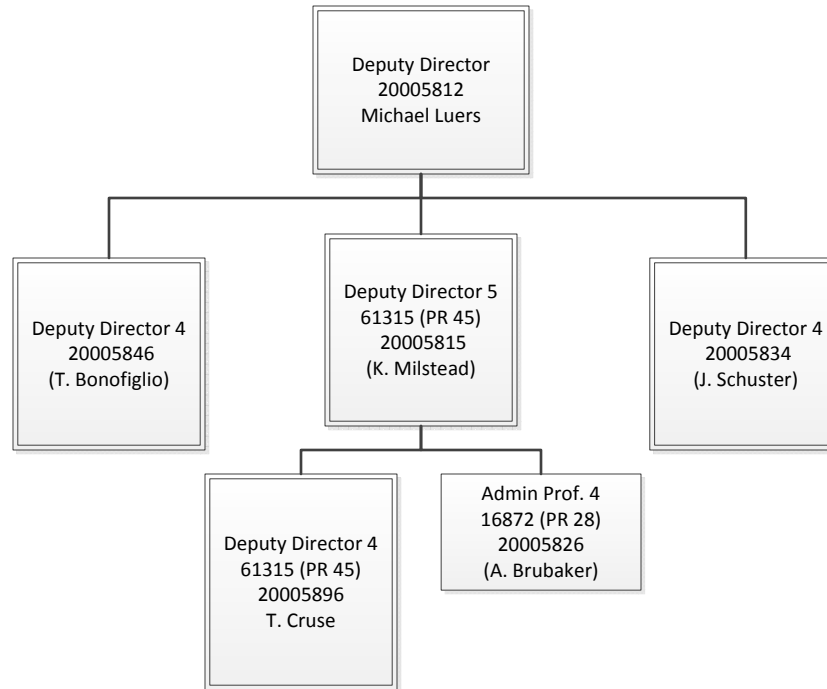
Deputy Director
20005812
Michael Luers

Deputy Director 4
20005846
(T. Bonofiglio)

Deputy Director 5
61315 (PR 45)
20005815
(K. Milstead)

Deputy Director 4
20005834
(J. Schuster)

Deputy Director 4
61315 (PR 45)
20005896
T. Cruse

Admin Prof. 4
16872 (PR 28)
20005826
(A. Brubaker)